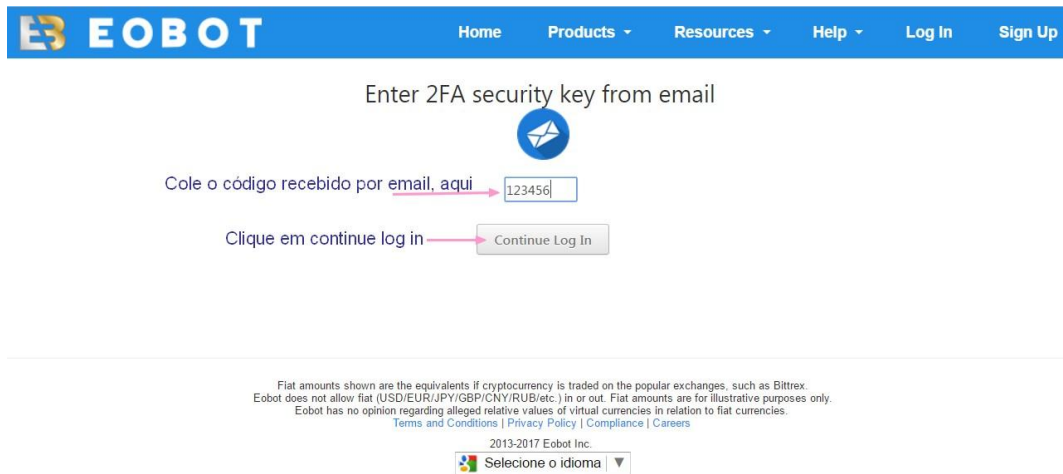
EOBOT

Home Products ▾ Resources ▾ Help ▾ Log In Sign Up

Enter 2FA security key from email

Cole o código recebido por email, aqui 123456

Clique em continue log in Continue Log In

Fiat amounts shown are the equivalents if cryptocurrency is traded on the popular exchanges, such as Bittrex.
Eobot does not allow fiat (USD/EUR/JPY/GBP/CNY/RUB/etc.) in or out. Fiat amounts are for illustrative purposes only.
Eobot has no opinion regarding alleged relative values of virtual currencies in relation to fiat currencies.
Terms and Conditions | Privacy Policy | Compliance | Careers

2013-2017 Eobot Inc.

Selecione o idioma ▼